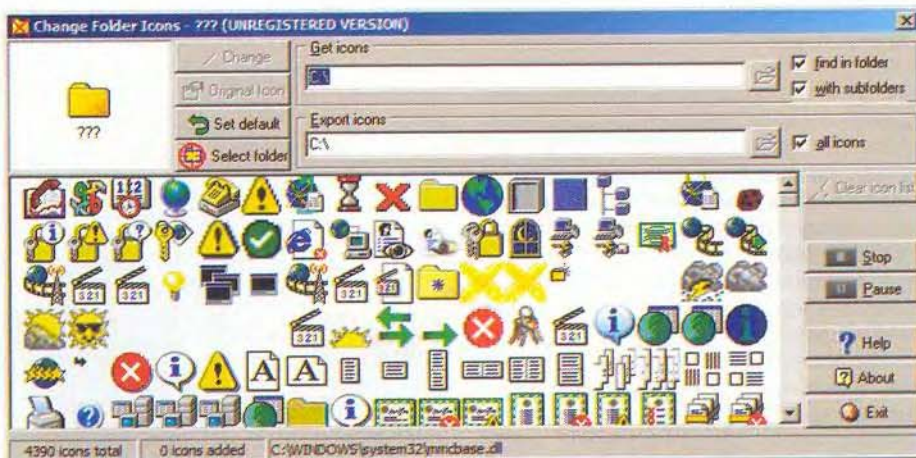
Change Folder Icons - ??? (UNREGISTERED VERSION)

???

Change

Original Icon

Set default

Select folder

Get icons

C:\

find in folder

with subfolders

Export icons

C:\

all icons

321

321

321

321

Clear icon list

Stop

Pause

Help

About

Exit

4390 icons total

0 icons added

C:\WINDOWS\system32\mmcbase.dll